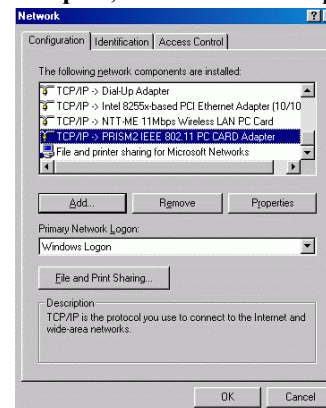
Network

?

Configuration | Identification | Access Control

The following network components are installed:

TCP/IP -> Dial-Up Adapter
TCP/IP -> Intel 8255x-based PCI Ethernet Adapter (10/10
TCP/IP -> NTT-ME 11Mbps Wireless LAN PC Card
TCP/IP -> PRISM2 IEEE 802.11 PC CARD Adapter
File and printer sharing for Microsoft Networks

Add... | Remove | Properties

Primary Network Logon:
Windows Logon

File and Print Sharing...

Description
TCP/IP is the protocol you use to connect to the Internet and wide-area networks.

OK | Cancel